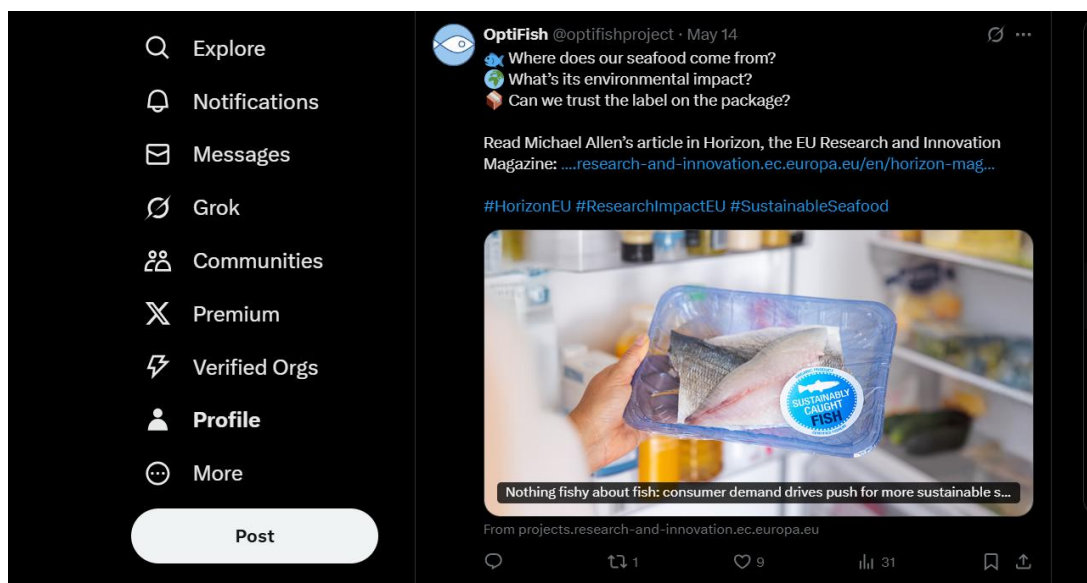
Explore

Notifications

Messages

Grok

Communities

Premium

Verified Orgs

Profile

More

Post

OptiFish @optifishproject · May 14

🐟 Where does our seafood come from?
🌍 What's its environmental impact?
📦 Can we trust the label on the package?

Read Michael Allen's article in Horizon, the EU Research and Innovation Magazine: ....research-and-innovation.ec.europa.eu/en/horizon-mag...

#HorizonEU #ResearchImpactEU #SustainableSeafood

SUSTAINABLY CAUGHT FISH

Nothing fishy about fish: consumer demand drives push for more sustainable s...

From projects.research-and-innovation.ec.europa.eu

1

9

31